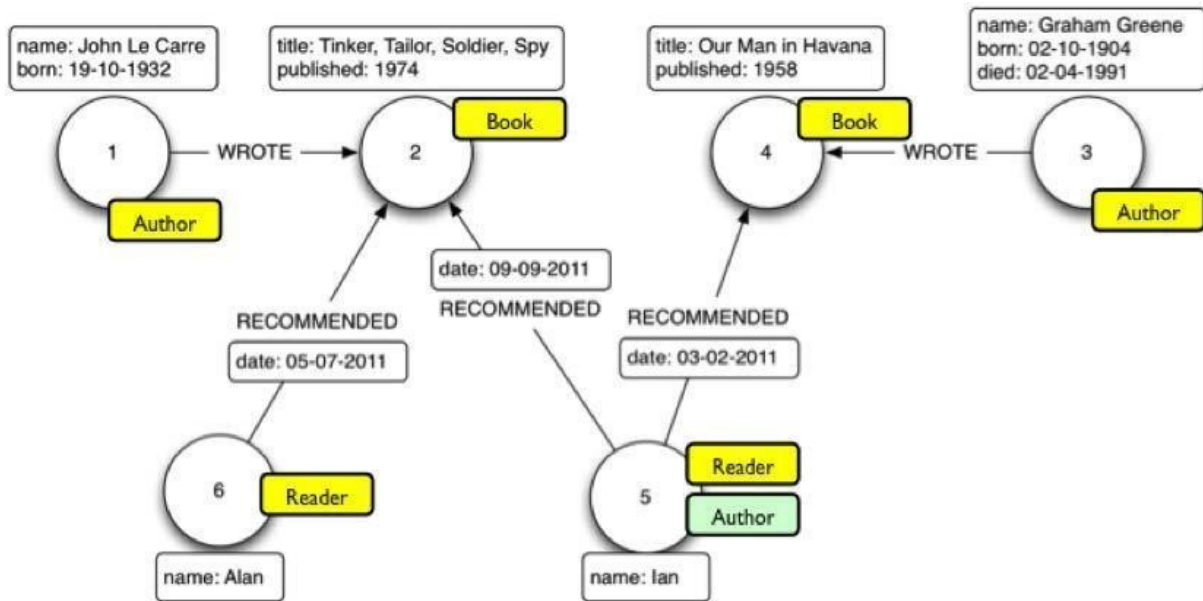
name: John Le Carre
born: 19-10-1932

title: Tinker, Tailor, Soldier, Spy
published: 1974

title: Our Man in Havana
published: 1958

name: Graham Greene
born: 02-10-1904
died: 02-04-1991

1

WROTE

2

Book

4

Book

WROTE

3

Author

Author

date: 09-09-2011

RECOMMENDED

RECOMMENDED

RECOMMENDED

date: 05-07-2011

date: 03-02-2011

6

Reader

5

Reader

Author

name: Alan

name: Ian